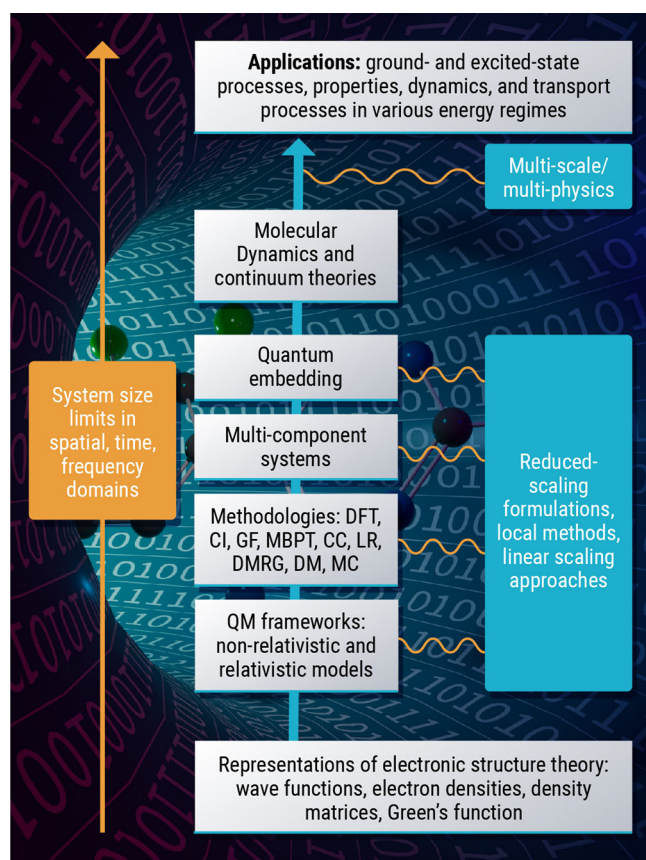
**Applications:** ground- and excited-state processes, properties, dynamics, and transport processes in various energy regimes

Multi-scale/ multi-physics

Molecular Dynamics and continuum theories

Quantum embedding

System size limits in spatial, time, frequency domains

Multi-component systems

Reduced-scaling formulations, local methods, linear scaling approaches

Methodologies: DFT, CI, GF, MBPT, CC, LR, DMRG, DM, MC

QM frameworks: non-relativistic and relativistic models

Representations of electronic structure theory: wave functions, electron densities, density matrices, Green's function